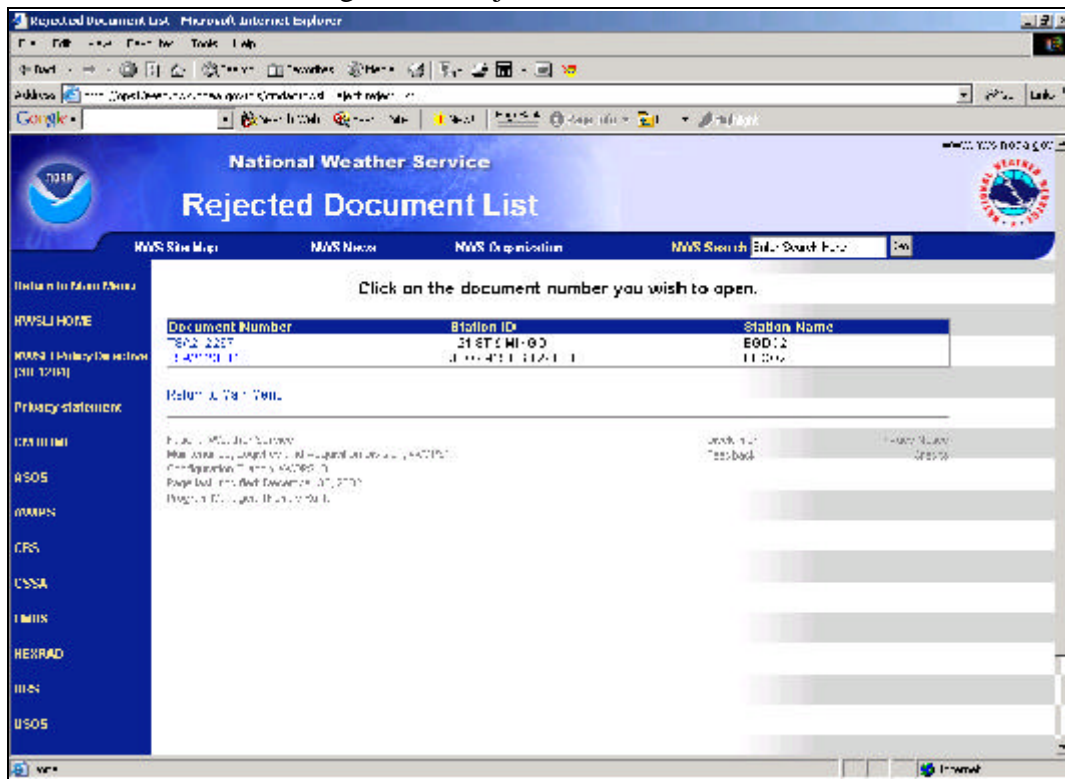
Rejected Document List - Microsoft Internet Explorer

File Edit View Favorites Tools Help

Address

Google

www.nws.noaa.gov

NOAA

National Weather Service

Rejected Document List

NWS Site Map NWS News NWS Organization NWS Search Enter Search Here Go

Return to Main Menu

NWSLI HOME

NWSLI Policy Directive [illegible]

Privacy statement

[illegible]

ASOS

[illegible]

CRS

CSSA

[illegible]

NEXRAD

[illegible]

USOS

Click on the document number you wish to open.

| Document Number | Station ID | Station Name |
|---|---|---|
| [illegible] | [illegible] | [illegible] |
| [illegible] | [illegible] | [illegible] |

Return to Main Menu

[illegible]

Internet